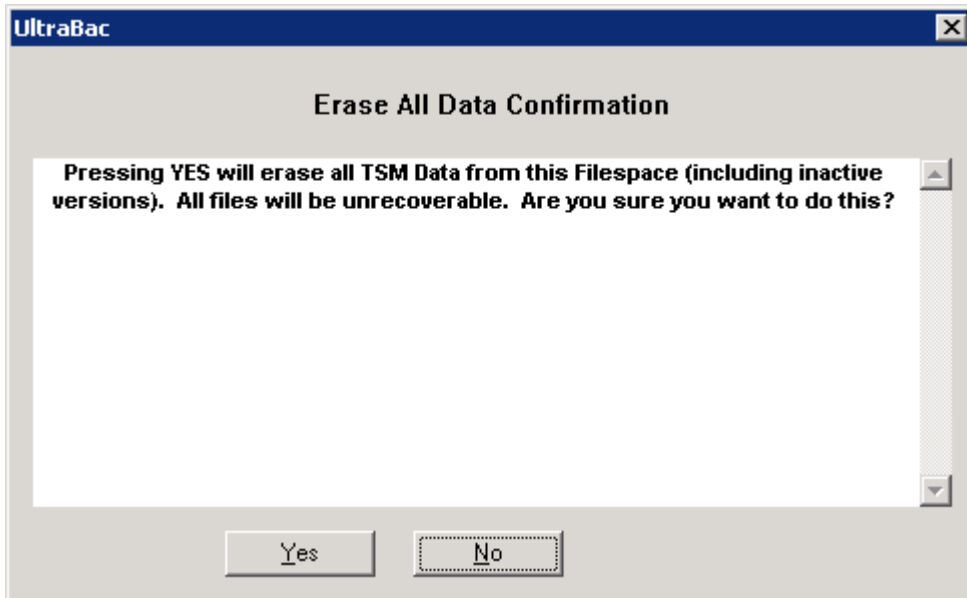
UltraBac

Erase All Data Confirmation

Pressing YES will erase all TSM Data from this Filespace (including inactive versions). All files will be unrecoverable. Are you sure you want to do this?

Yes

No